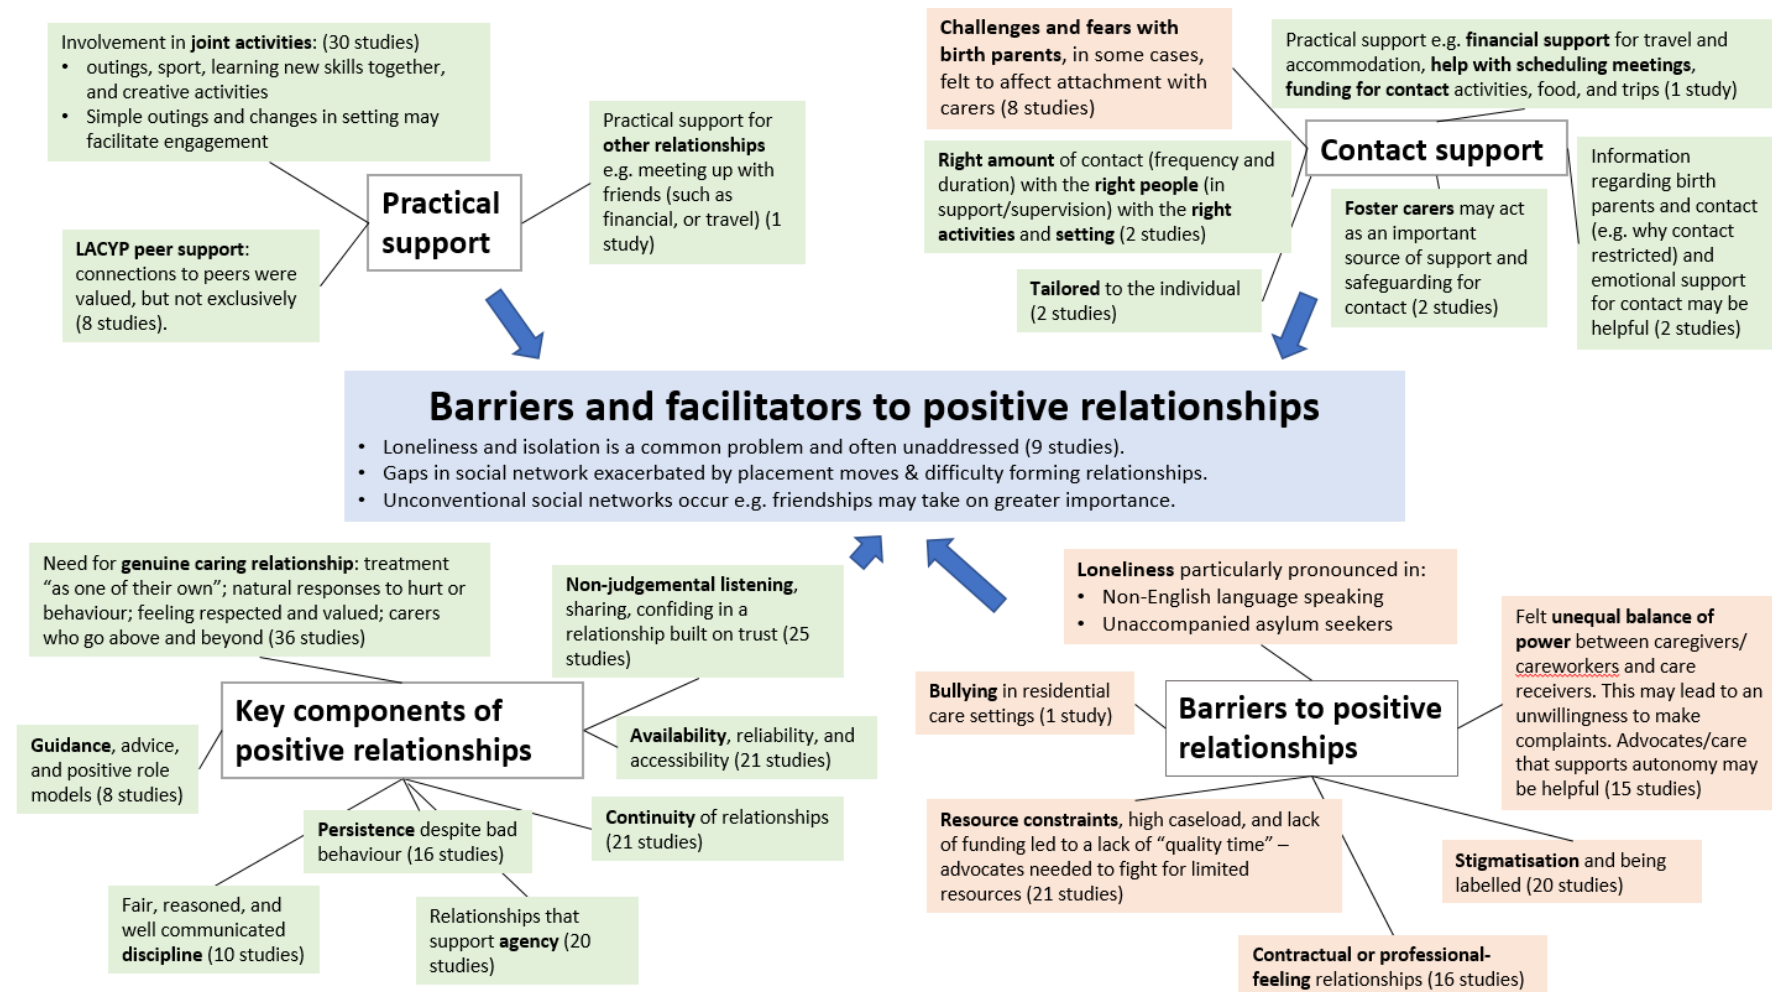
Involvement in **joint activities**: (30 studies)
• outings, sport, learning new skills together, and creative activities
• Simple outings and changes in setting may facilitate engagement

Practical support

LACYP peer support: connections to peers were valued, but not exclusively (8 studies).

Practical support for other relationships e.g. meeting up with friends (such as financial, or travel) (1 study)

Challenges and fears with birth parents, in some cases, felt to affect attachment with carers (8 studies)

Practical support e.g. financial support for travel and accommodation, help with scheduling meetings, funding for contact activities, food, and trips (1 study)

Contact support

Right amount of contact (frequency and duration) with the right people (in support/supervision) with the right activities and setting (2 studies)

Foster carers may act as an important source of support and safeguarding for contact (2 studies)

Information regarding birth parents and contact (e.g. why contact restricted) and emotional support for contact may be helpful (2 studies)

Tailored to the individual (2 studies)

Barriers and facilitators to positive relationships
• Loneliness and isolation is a common problem and often unaddressed (9 studies).
• Gaps in social network exacerbated by placement moves & difficulty forming relationships.
• Unconventional social networks occur e.g. friendships may take on greater importance.

Need for genuine caring relationship: treatment "as one of their own"; natural responses to hurt or behaviour; feeling respected and valued; carers who go above and beyond (36 studies)

Non-judgemental listening, sharing, confiding in a relationship built on trust (25 studies)

Key components of positive relationships

Guidance, advice, and positive role models (8 studies)

Availability, reliability, and accessibility (21 studies)

Persistence despite bad behaviour (16 studies)

Continuity of relationships (21 studies)

Fair, reasoned, and well communicated discipline (10 studies)

Relationships that support agency (20 studies)

Loneliness particularly pronounced in:
• Non-English language speaking
• Unaccompanied asylum seekers

Bullying in residential care settings (1 study)

Barriers to positive relationships

Felt unequal balance of power between caregivers/ careworkers and care receivers. This may lead to an unwillingness to make complaints. Advocates/care that supports autonomy may be helpful (15 studies)

Resource constraints, high caseload, and lack of funding led to a lack of "quality time" – advocates needed to fight for limited resources (21 studies)

Stigmatisation and being labelled (20 studies)

Contractual or professional-feeling relationships (16 studies)